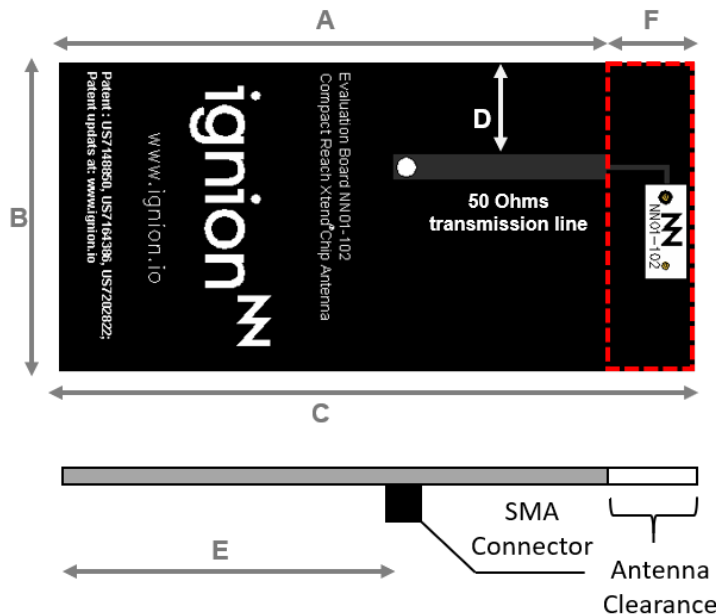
A

F

B

D

Evaluation Board NN01-102
Compact Reach Xtend® Chip Antenna

ignion

www.ignion.io

Patent : US7148850, US7164386, US7202822;
Patent updats at: www.ignion.io

50 Ohms
transmission line

NN01-102

C

SMA
Connector

E

Antenna
Clearance